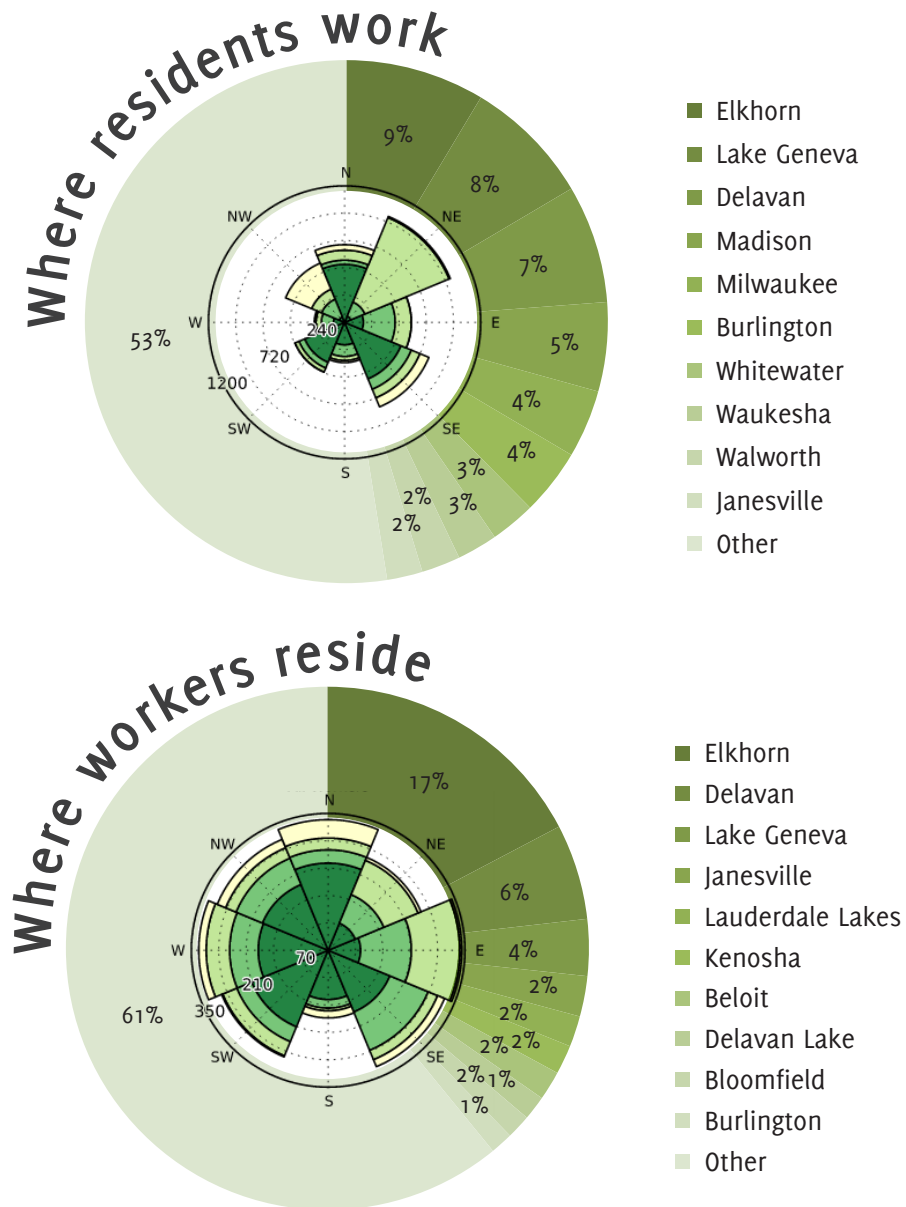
Where residents work

9%
8%
7%
5%
4%
4%
3%
3%
2%
2%
53%

N
NE
E
SE
S
SW
W
NW
240
720
1200

Elkhorn
Lake Geneva
Delavan
Madison
Milwaukee
Burlington
Whitewater
Waukesha
Walworth
Janesville
Other

Where workers reside

17%
6%
4%
2%
2%
2%
2%
2%
1%
1%
61%

N
NE
E
SE
S
SW
W
NW
70
210
350

Elkhorn
Delavan
Lake Geneva
Janesville
Lauderdale Lakes
Kenosha
Beloit
Delavan Lake
Bloomfield
Burlington
Other